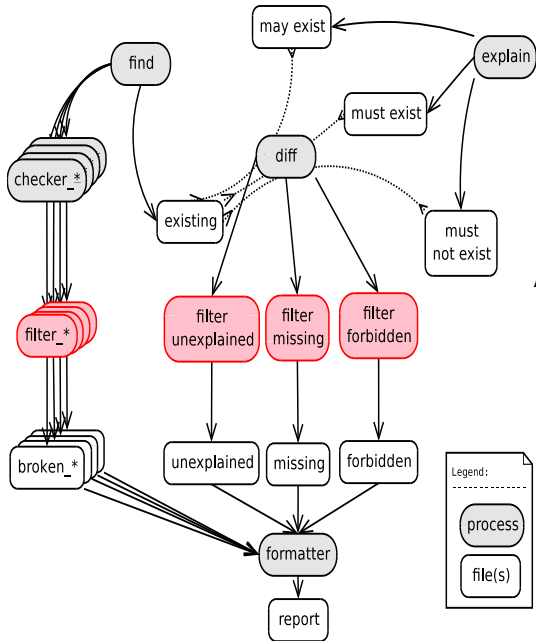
may exist

explain

find

must exist

diff

checker_*

existing

must not exist

filter_*

filter unexplained

filter missing

filter forbidden

broken_*

unexplained

missing

forbidden

Legend:

process

file(s)

formatter

report